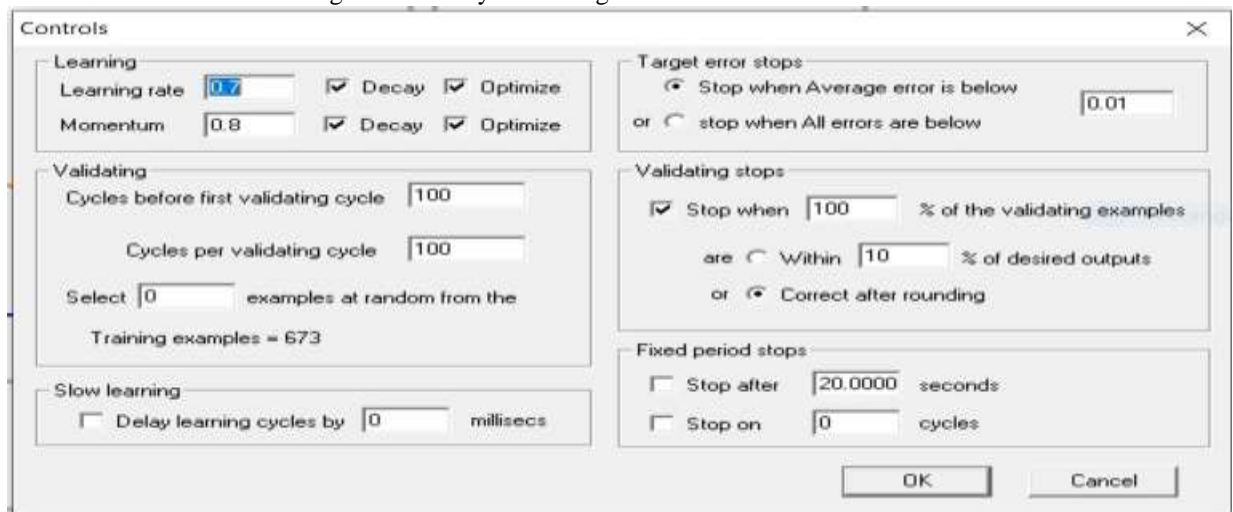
Controls

×

Learning

Learning rate 0.7 Decay Optimize

Momentum 0.8 Decay Optimize

Validating

Cycles before first validating cycle 100

Cycles per validating cycle 100

Select 0 examples at random from the

Training examples = 673

Slow learning

Delay learning cycles by 0 millisecs

Target error stops

Stop when Average error is below

or stop when All errors are below

0.01

Validating stops

Stop when 100 % of the validating examples

are Within 10 % of desired outputs

or Correct after rounding

Fixed period stops

Stop after 20.0000 seconds

Stop on 0 cycles

OK

Cancel